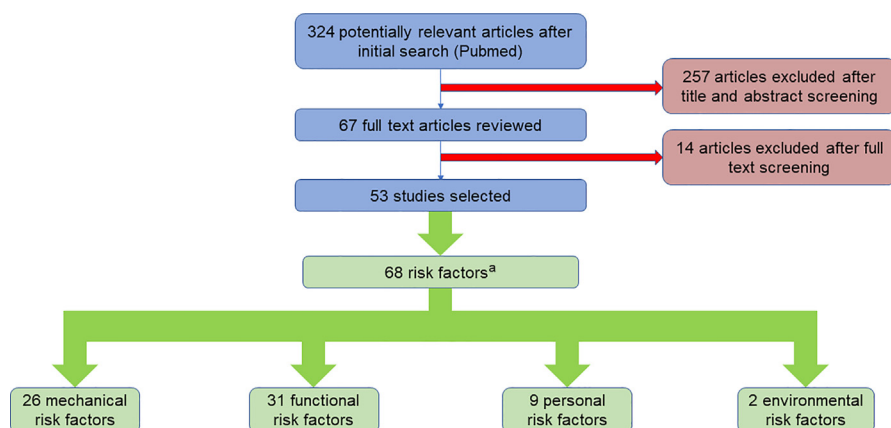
324 potentially relevant articles after initial search (Pubmed)

257 articles excluded after title and abstract screening

67 full text articles reviewed

14 articles excluded after full text screening

53 studies selected

68 risk factors$^{a}$

26 mechanical risk factors

31 functional risk factors

9 personal risk factors

2 environmental risk factors